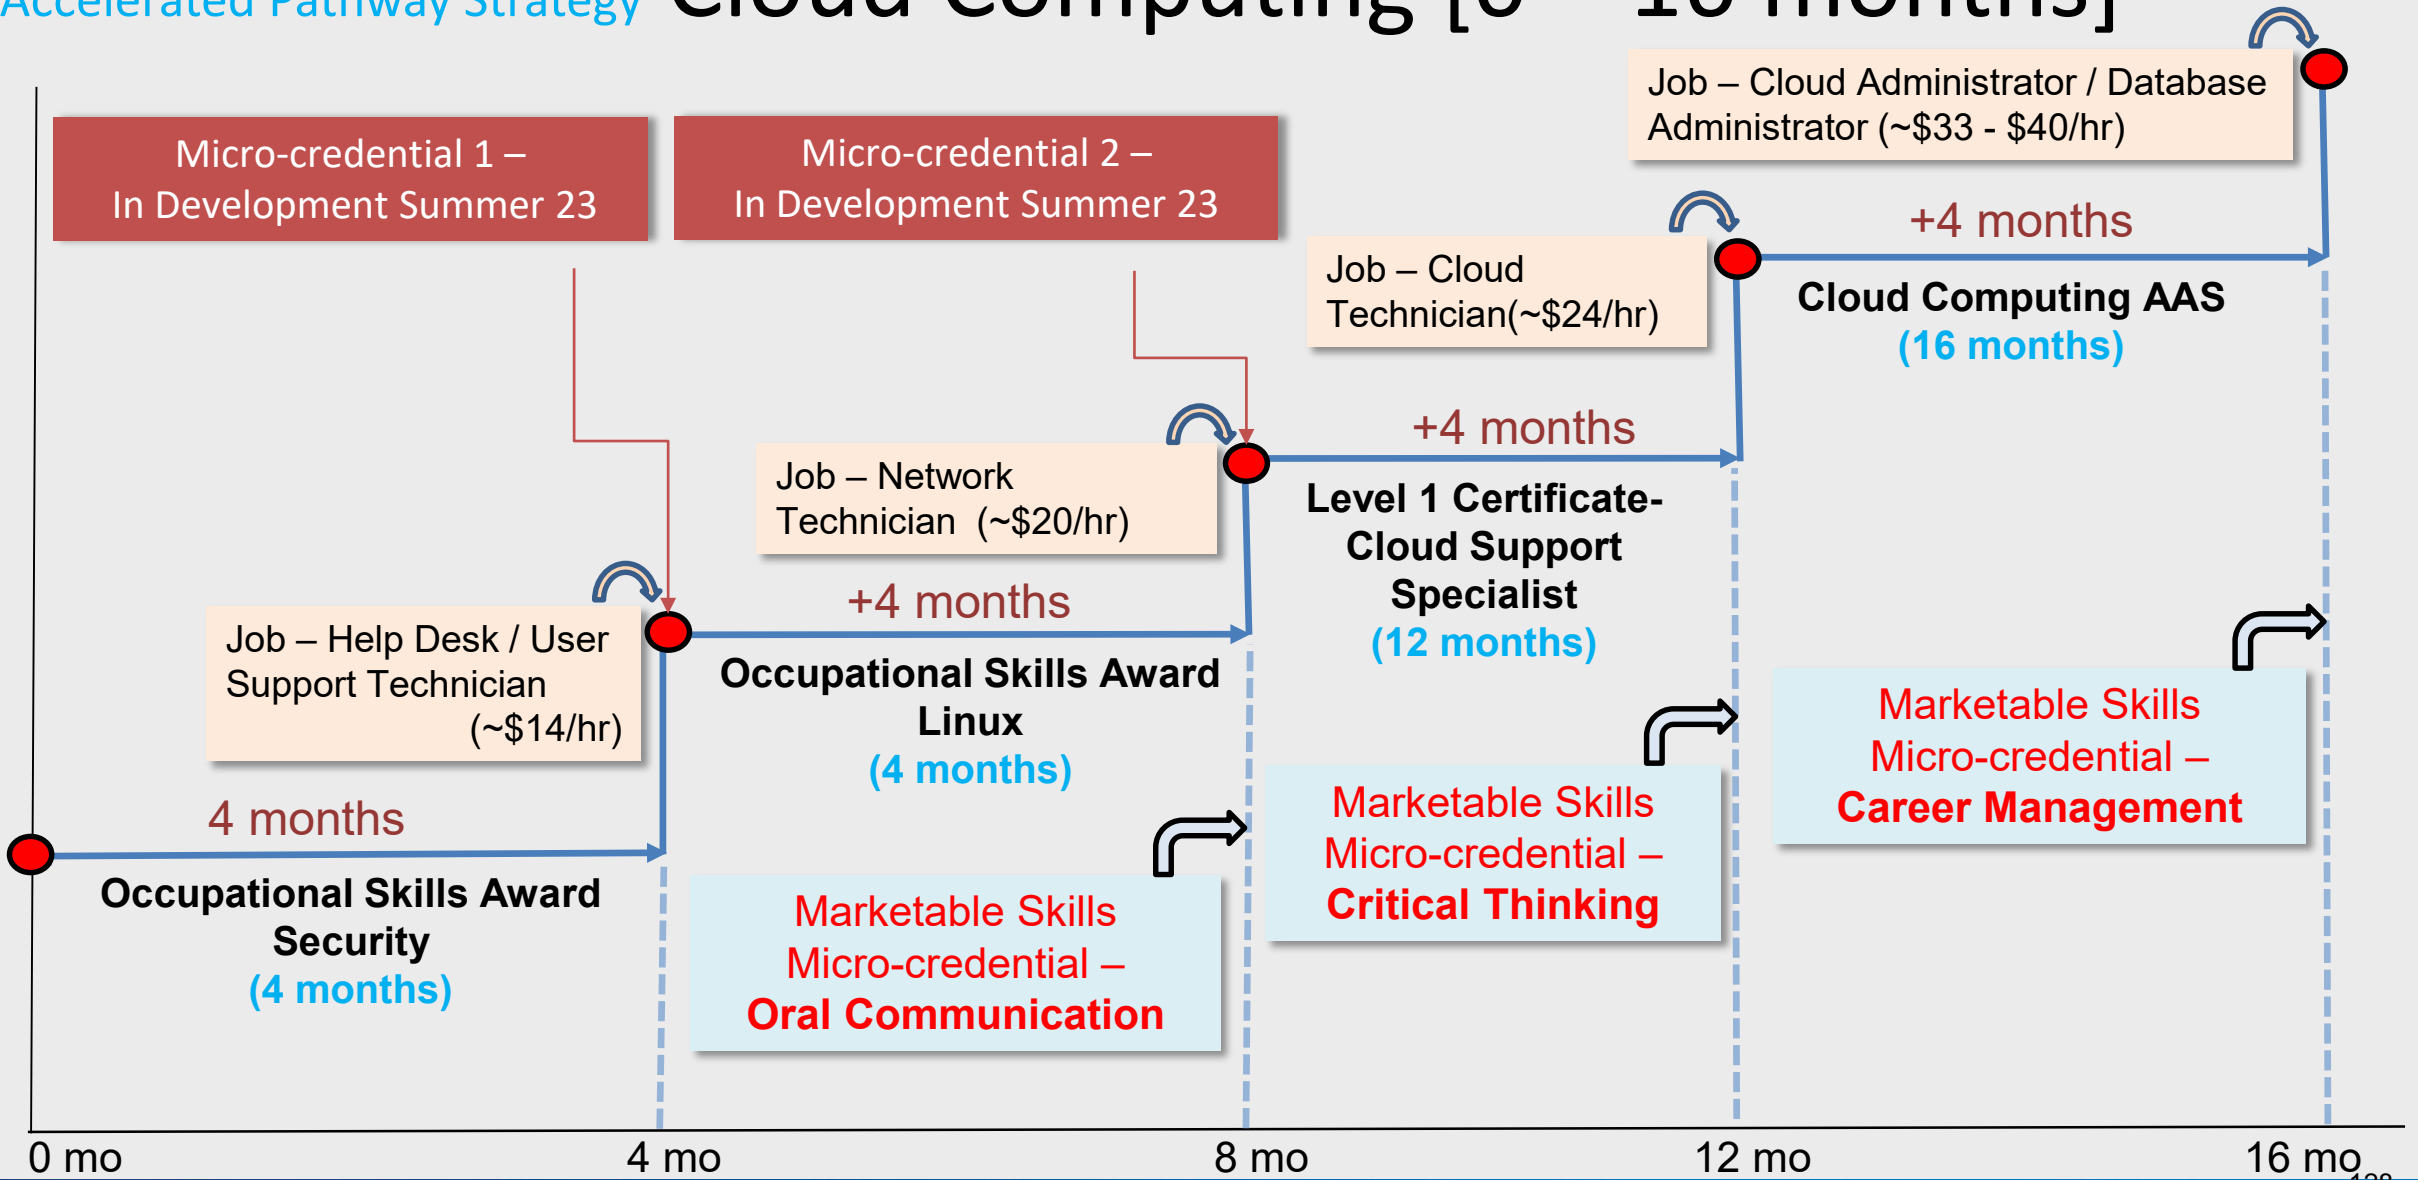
Accelerated Pathway Strategy Cloud Computing [0 – 16 months]

Micro-credential 1 – In Development Summer 23

Micro-credential 2 – In Development Summer 23

Job – Cloud Administrator / Database Administrator (~$33 - $40/hr)

+4 months

Cloud Computing AAS
(16 months)

Job – Cloud Technician(~$24/hr)

+4 months

Level 1 Certificate- Cloud Support Specialist
(12 months)

Job – Network Technician (~$20/hr)

+4 months

Occupational Skills Award Linux
(4 months)

Job – Help Desk / User Support Technician (~$14/hr)

4 months

Occupational Skills Award Security
(4 months)

Marketable Skills Micro-credential – Oral Communication

Marketable Skills Micro-credential – Critical Thinking

Marketable Skills Micro-credential – Career Management

0 mo
4 mo
8 mo
12 mo
16 mo